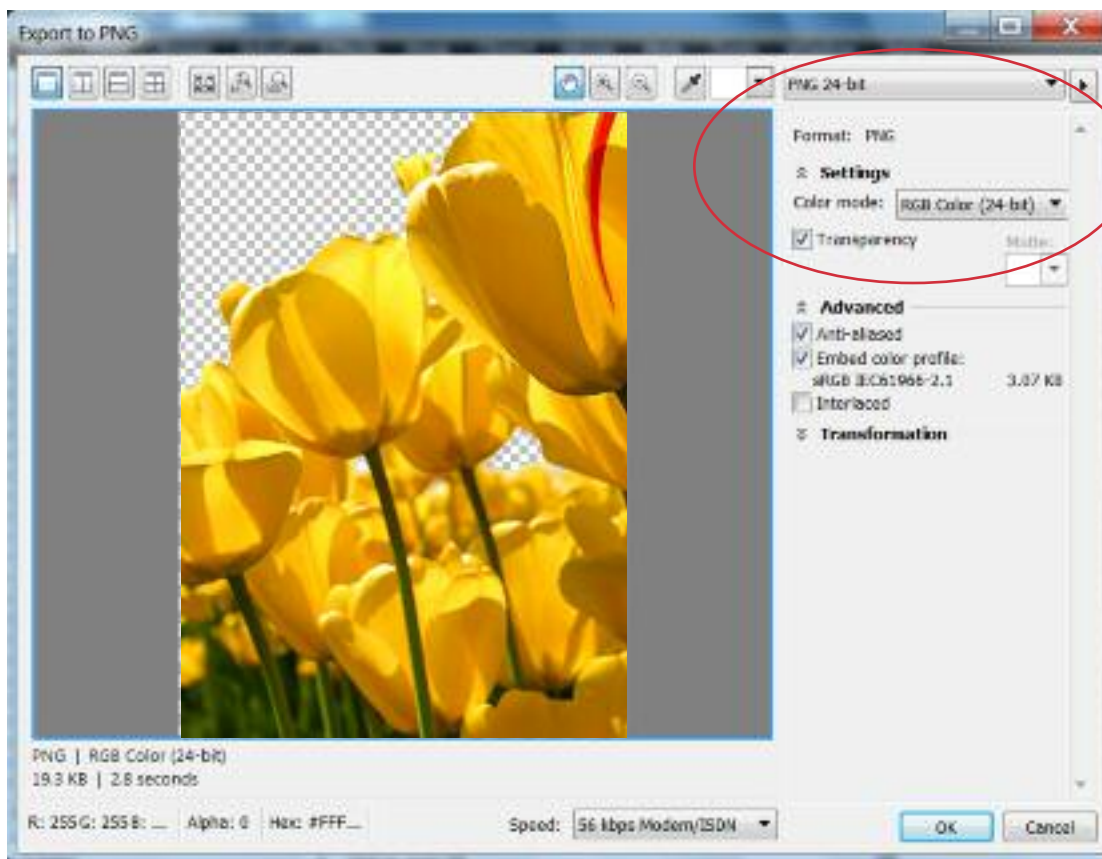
Export to PNG

PNG 24-bit

Format: PNG

Settings

Color mode: RGB Color (24-bit)

Transparency

Matte:

Advanced

Anti-aliased

Embed color profile:

sRGB IEC61966-2.1 3.07 KB

Interlaced

Transformation

PNG | RGB Color (24-bit)

19.3 KB | 2.8 seconds

R: 255 G: 255 B: ... Alpha: 0 Hex: #FFF...

Speed: 56 kbps Modem/ISDN

OK

Cancel